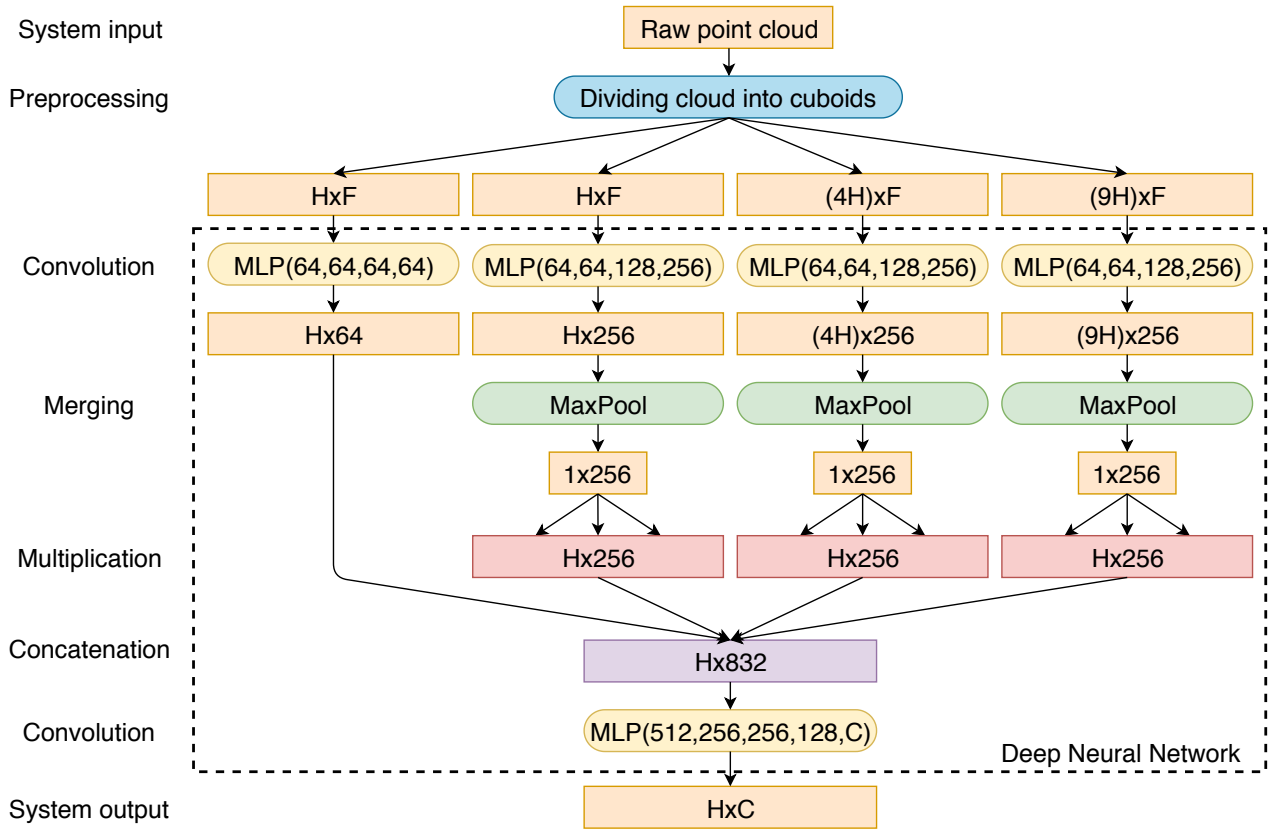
System input

Raw point cloud

Preprocessing

Dividing cloud into cuboids

HxF

HxF

(4H)xF

(9H)xF

Convolution

MLP(64,64,64,64)

MLP(64,64,128,256)

MLP(64,64,128,256)

MLP(64,64,128,256)

Hx64

Hx256

(4H)x256

(9H)x256

Merging

MaxPool

MaxPool

MaxPool

1x256

1x256

1x256

Multiplication

Hx256

Hx256

Hx256

Concatenation

Hx832

Convolution

MLP(512,256,256,128,C)

Deep Neural Network

System output

HxC